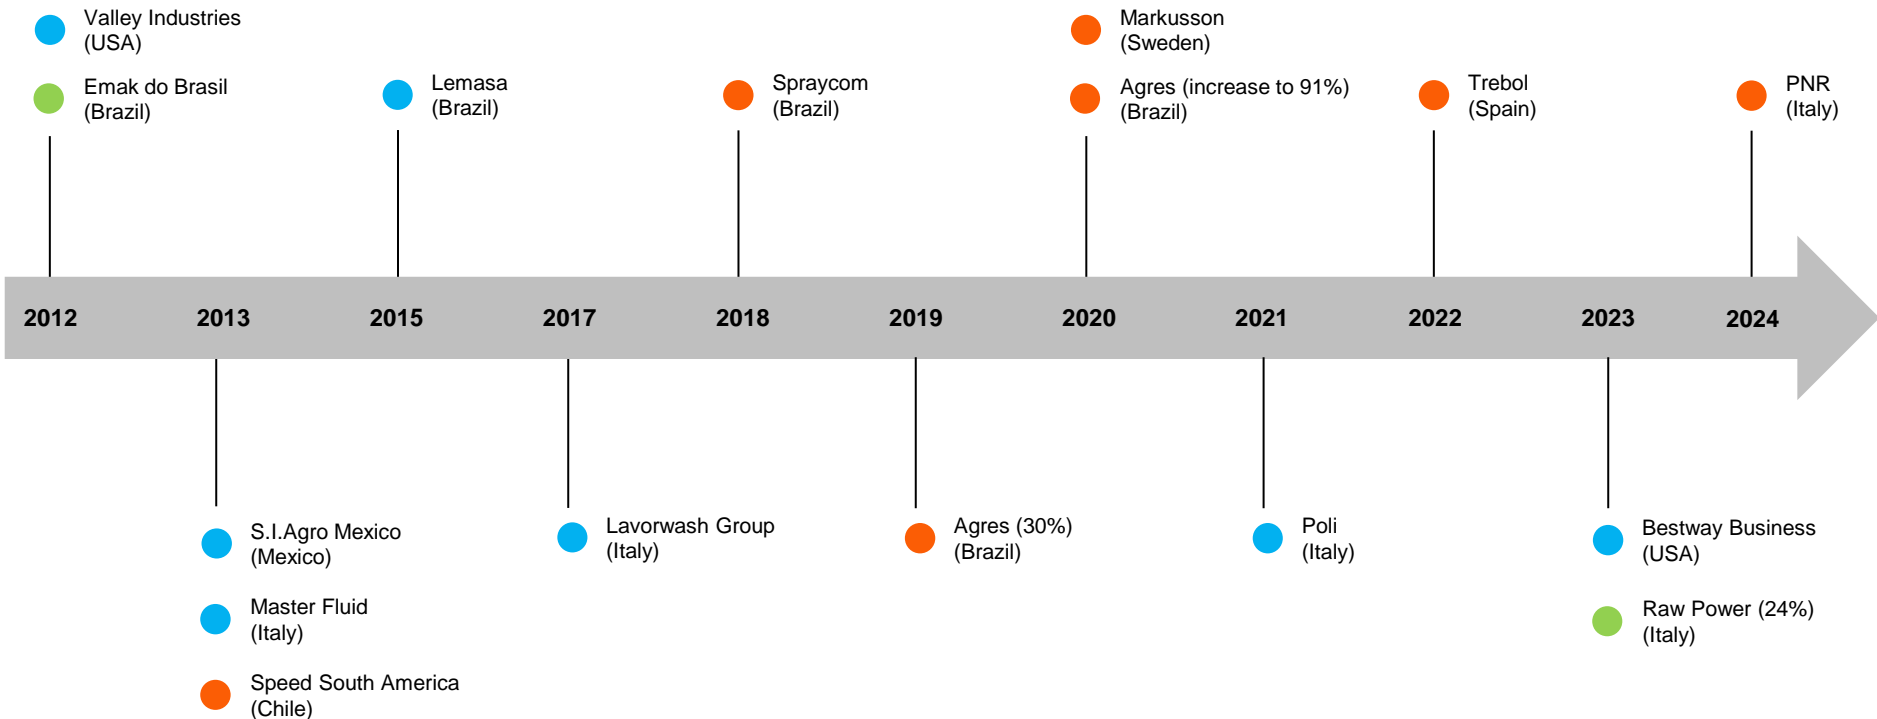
Valley Industries (USA)

Emak do Brasil (Brazil)

Lemasa (Brazil)

Spraycom (Brazil)

Markusson (Sweden)

Agres (increase to 91%) (Brazil)

Trebol (Spain)

PNR (Italy)

2012 2013 2015 2017 2018 2019 2020 2021 2022 2023 2024

S.I.Agro Mexico (Mexico)

Master Fluid (Italy)

Speed South America (Chile)

Lavorwash Group (Italy)

Agres (30%) (Brazil)

Poli (Italy)

Bestway Business (USA)

Raw Power (24%) (Italy)